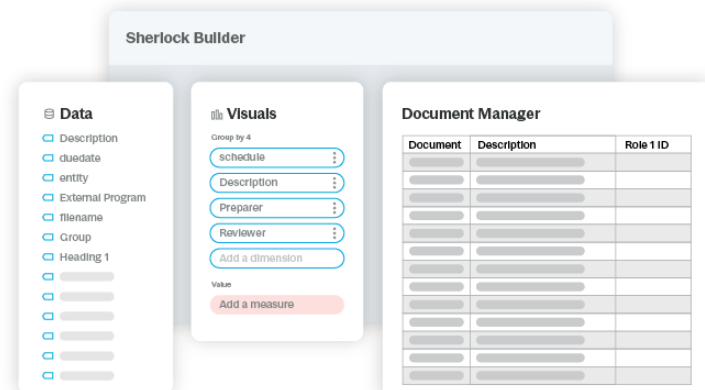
Sherlock Builder

Data
Description
duedate
entity
External Program
filename
Group
Heading 1

Visuals
Group by 4
schedule
Description
Preparer
Reviewer
Add a dimension
Value
Add a measure

Document Manager

| Document | Description | Role 1 ID |
|---|---|---|
| | | |
| | | |
| | | |
| | | |
| | | |
| | | |
| | | |
| | | |
| | | |
| | | |
| | | |
| | | |
| | | |